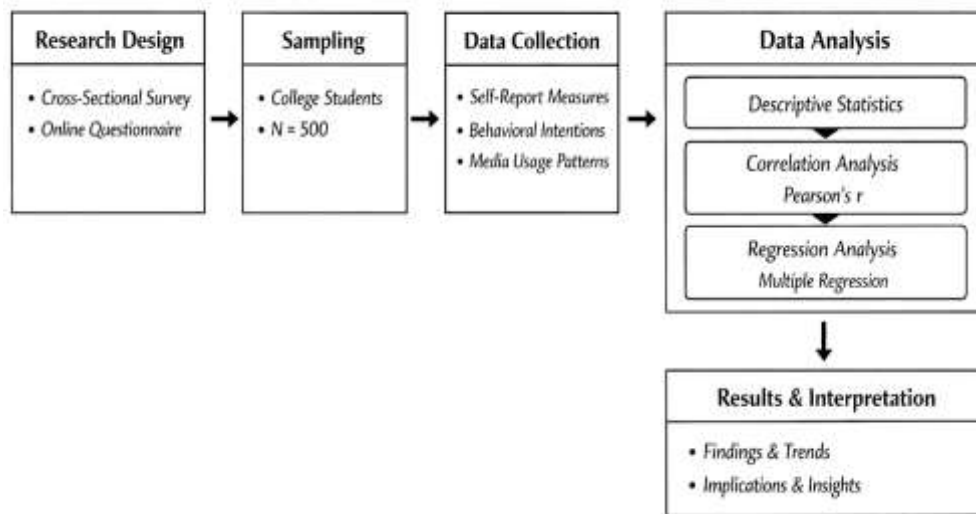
Research Design

• Cross-Sectional Survey
• Online Questionnaire

Sampling

• College Students
• N = 500

Data Collection

• Self-Report Measures
• Behavioral Intentions
• Media Usage Patterns

Data Analysis

Descriptive Statistics

Correlation Analysis
Pearson's r

Regression Analysis
Multiple Regression

Results & Interpretation

• Findings & Trends
• Implications & Insights